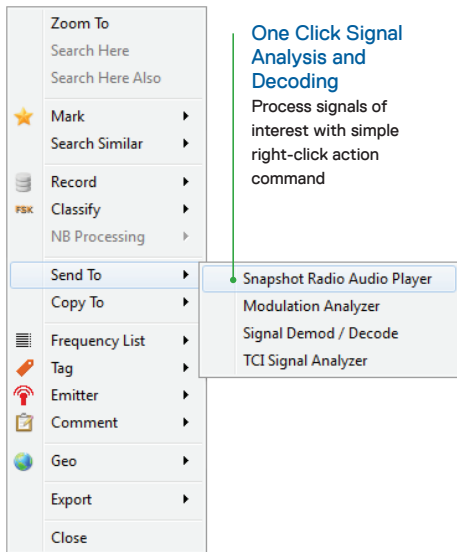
Zoom To
Search Here
Search Here Also
Mark
Search Similar
Record
FSK Classify
NB Processing
Send To
Copy To
Frequency List
Tag
Emitter
Comment
Geo
Export
Close

Snapshot Radio Audio Player
Modulation Analyzer
Signal Demod / Decode
TCI Signal Analyzer

One Click Signal Analysis and Decoding

Process signals of interest with simple right-click action command